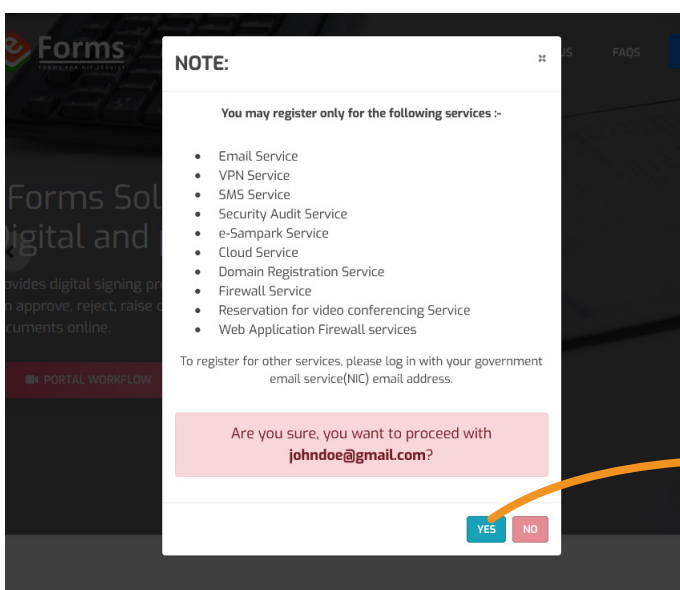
Forms

US FAQS

Forms Sol
igital and

ovides digital signing pr
n approve, reject, raise
cuments online.

PORTAL WORKFLOW

NOTE:

You may register only for the following services :-

- Email Service
- VPN Service
- SMS Service
- Security Audit Service
- e-Sampark Service
- Cloud Service
- Domain Registration Service
- Firewall Service
- Reservation for video conferencing Service
- Web Application Firewall services

To register for other services, please log in with your government email service(NIC) email address.

Are you sure, you want to proceed with **johndoe@gmail.com**?

YES NO